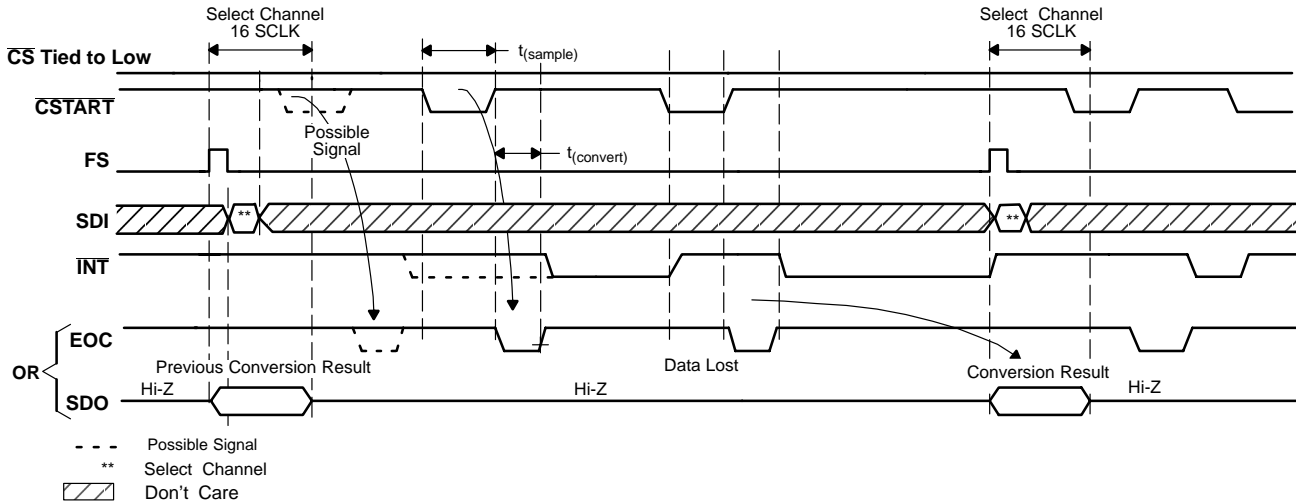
Select Channel
16 SCLK

Select Channel
16 SCLK

$\overline{CS}$ Tied to Low

$t_{(sample)}$

$\overline{CSTART}$

Possible Signal

FS

$t_{(convert)}$

SDI

**

**

$\overline{INT}$

EOC

OR

Previous Conversion Result

Data Lost

Conversion Result

SDO

Hi-Z

Hi-Z

Hi-Z

- - - Possible Signal
** Select Channel
Don't Care